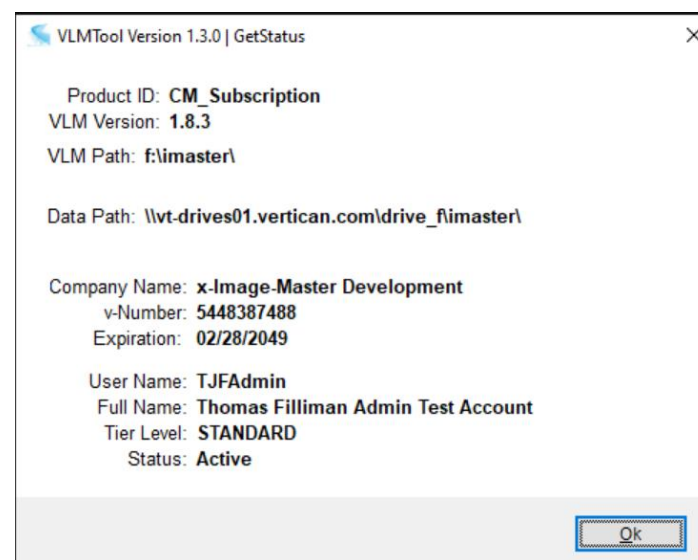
VLMTool Version 1.3.0 | GetStatus

×

Product ID: CM_Subscription
VLM Version: 1.8.3

VLM Path: f:\imaster\

Data Path: \\vt-drives01.vertican.com\drive_f\imaster\

Company Name: x-Image-Master Development
v-Number: 5448387488
Expiration: 02/28/2049

User Name: TJFAdmin
Full Name: Thomas Filliman Admin Test Account
Tier Level: STANDARD
Status: Active

Ok